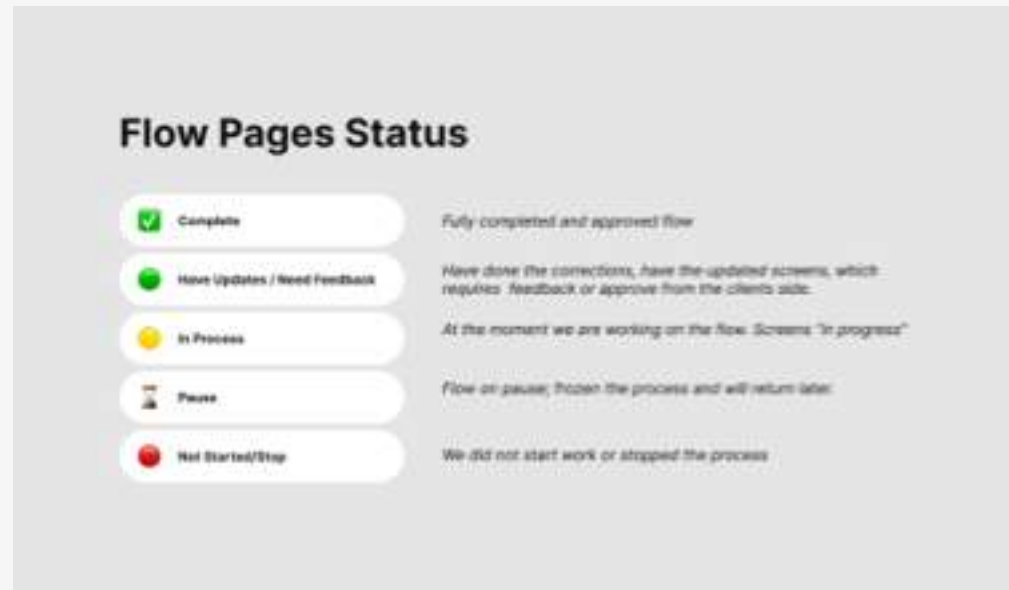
Flow Pages Status

Complete

Fully completed and approved flow

Have Updates / Need Feedback

Have done the corrections, have the updated screens, which requires feedback or approve from the clients side.

In Process

At the moment we are working on the flow. Screens "in progress"

Pause

Flow on pause; frozen the process and will return later.

Not Started/Stop

We did not start work or stopped the process